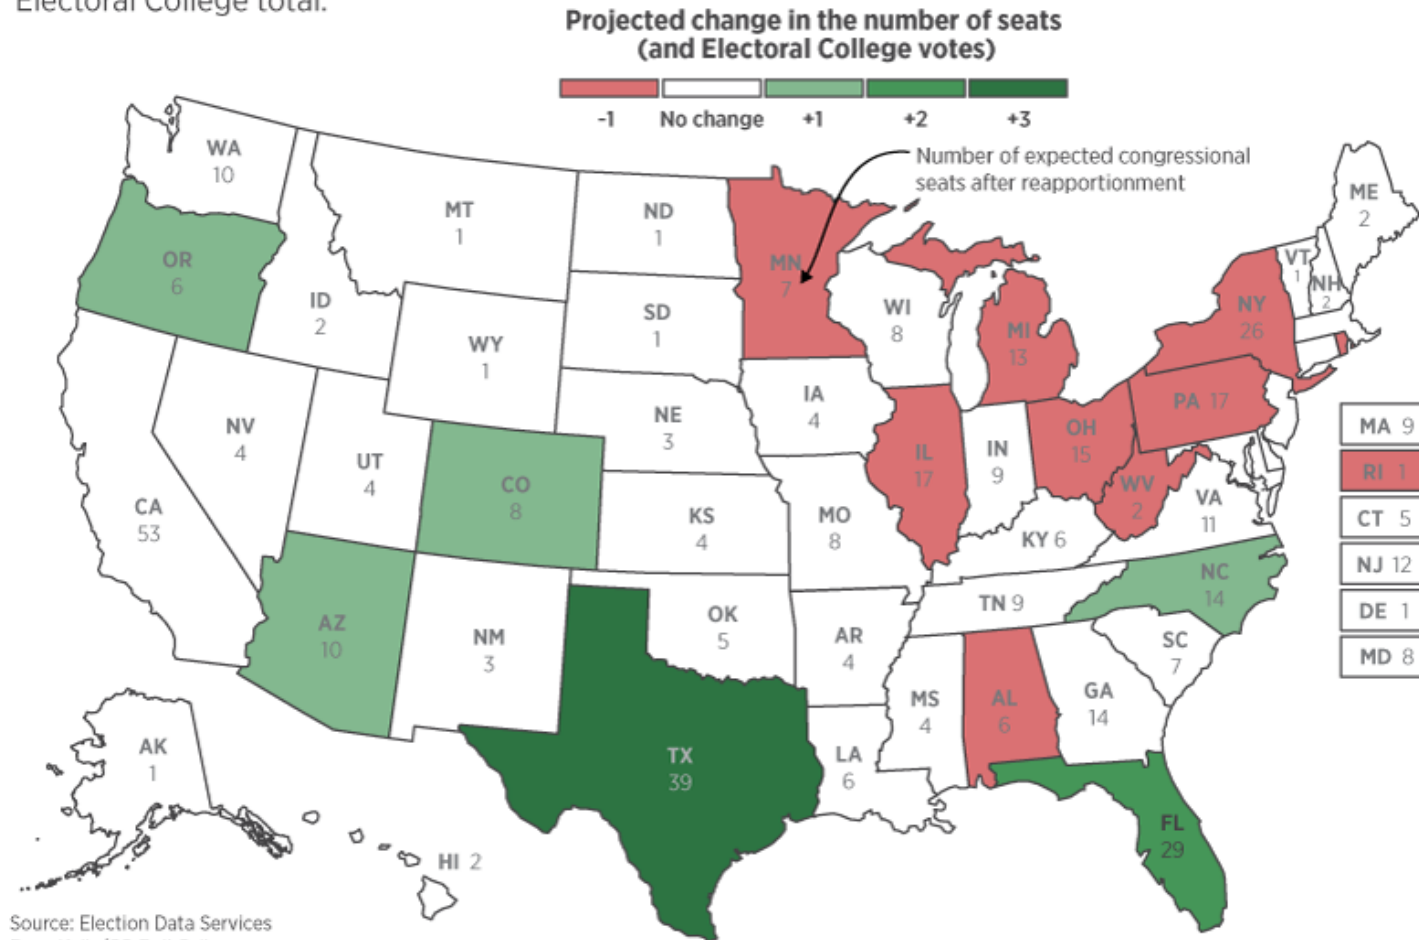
Electoral College total.

Projected change in the number of seats (and Electoral College votes)

-1 No change +1 +2 +3

Number of expected congressional seats after reapportionment

WA 10
OR 6
CA 53
ID 2
NV 4
MT 1
WY 1
UT 4
AZ 10
CO 8
NM 3
ND 1
SD 1
NE 3
KS 4
OK 5
TX 39
MN 7
IA 4
MO 8
AR 4
LA 6
WI 8
IL 17
MS 4
MI 13
IN 9
KY 6
TN 9
AL 6
OH 15
GA 14
FL 29
WV 2
PA 17
VA 11
NC 14
SC 7
NY 26
VT 1
NH 2
ME 2
AK 1
HI 2

MA 9
RI 1
CT 5
NJ 12
DE 1
MD 8

Source: Election Data Services